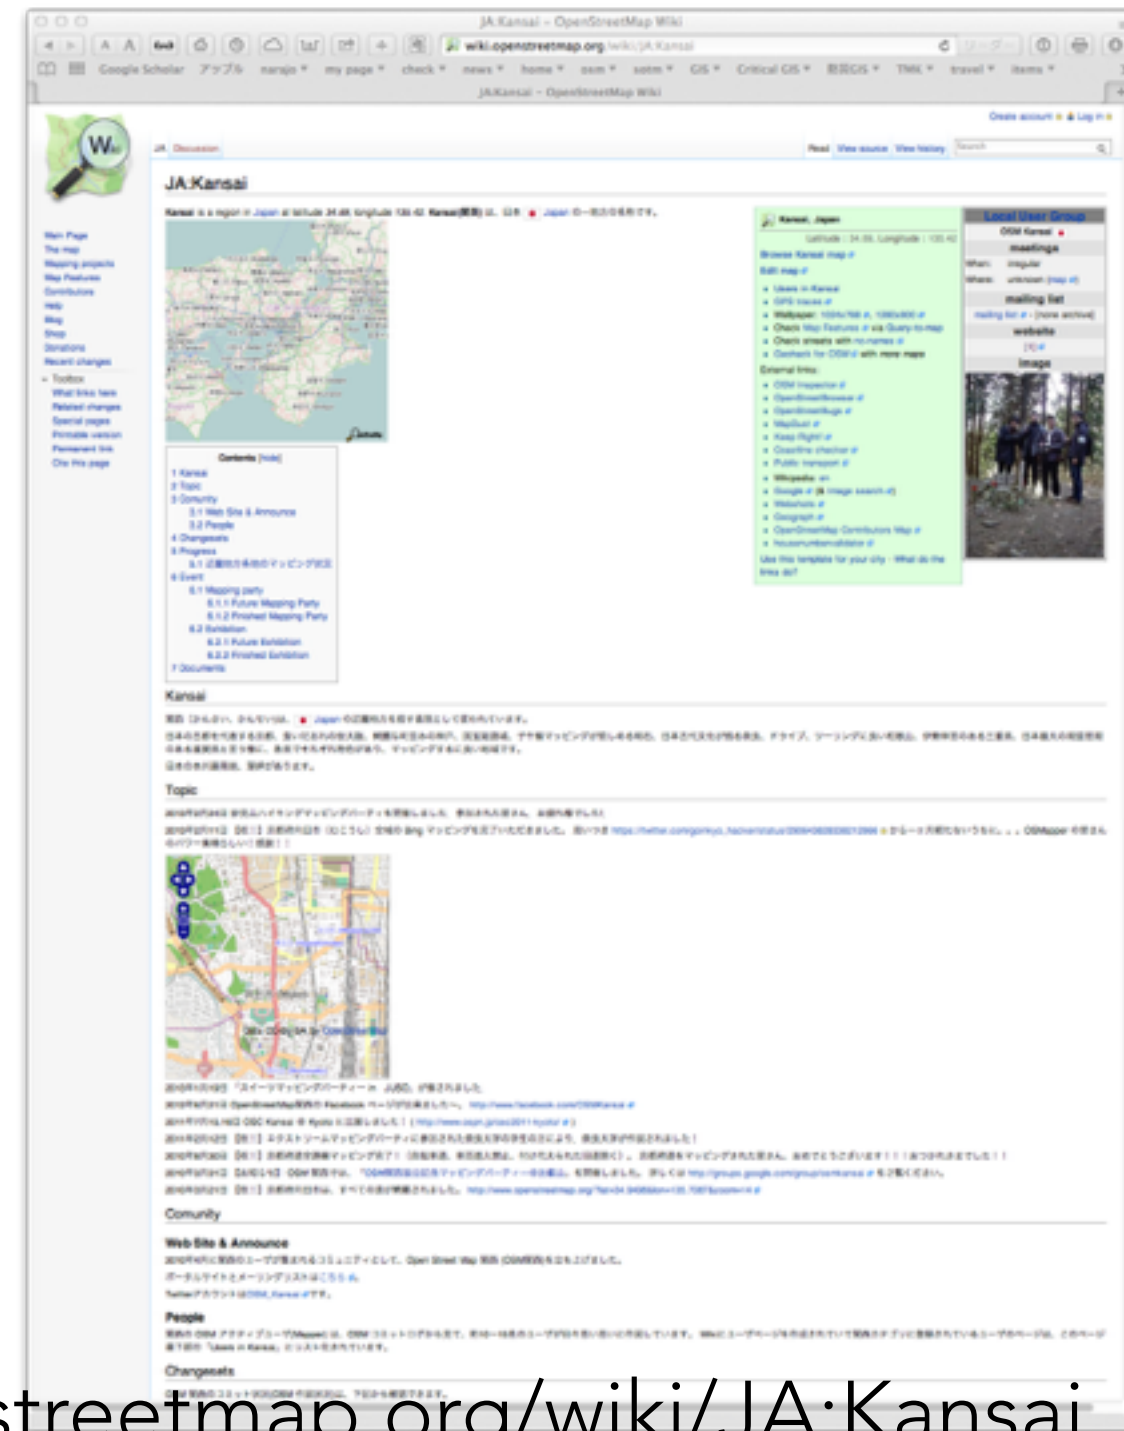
JA:Kansai - OpenStreetMap Wiki

wiki.openstreetmap.org/wiki/JA:Kansai

Google Scholar アプリ narajo ▾ my page ▾ check ▾ news ▾ home ▾ osm ▾ sotm ▾ GIS ▾ Critical GIS ▾ 関西GIS ▾ TMK ▾ travel ▾ items ▾

JA:Kansai - OpenStreetMap Wiki

Create account · Log in

JA Discussion

Read View source View history Search

JA:Kansai

Kansai is a region in Japan at latitude 34.48, longitude 135.42. Kansai(関西) は、日本 Japan の一地方名称です。

Main Page
The map
Mapping projects
Map Features
Contributors
Help
Blog
Shop
Donations
Recent changes
Toolbox
What links here
Related changes
Special pages
Printable version
Permanent link
Cite this page

Contents [hide]
1 Kansai
2 Topic
3 Comunity
3.1 Web Site & Announce
3.2 People
4 Changesets
5 Progress
5.1 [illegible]
6 Event
6.1 Mapping party
6.1.1 Future Mapping Party
6.1.2 Finished Mapping Party
6.2 Exhibition
6.2.1 Future Exhibition
6.2.2 Finished Exhibition
7 Documents

Kansai, Japan
Latitude: 34.48, Longitude: 135.42
Browse Kansai map
Edit map
Users in Kansai
GPS traces
Wallpaper
Check Map Features
Check streets with no names
Geohack for OSM with more maps
External links:
OSM Inspector
OpenStreetBrowser
OpenStreetBugs
MapDust
Keep Right!
Coastline checker
Public transport
Wikipedia: en
Google
Geograph
OpenStreetMap Contributors Map
housenumbervalidator
Use this template for your city - What do the links do?

Local User Group
OSM Kansai
meetings
When: irregular
Where: unknown
mailing list
website
image

Kansai
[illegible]

Topic
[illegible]

Comunity

Web Site & Announce
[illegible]

People
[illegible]

Changesets
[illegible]

streetmap.org/wiki/JA:Kansai